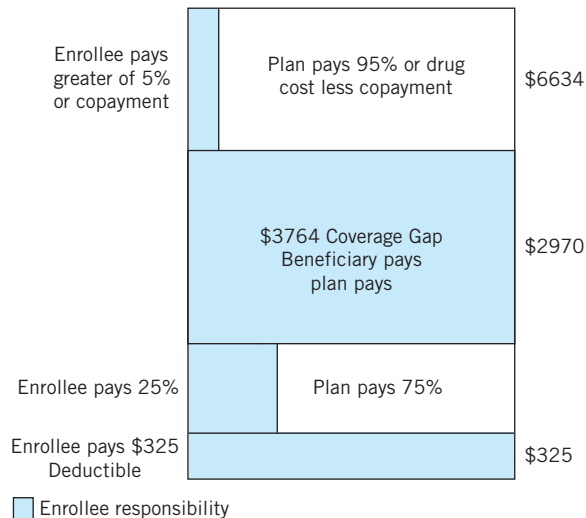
Enrollee pays greater of 5% or copayment

Plan pays 95% or drug cost less copayment

$6634

$3764 Coverage Gap Beneficiary pays plan pays

$2970

Enrollee pays 25%

Plan pays 75%

Enrollee pays $325 Deductible

$325

Enrollee responsibility